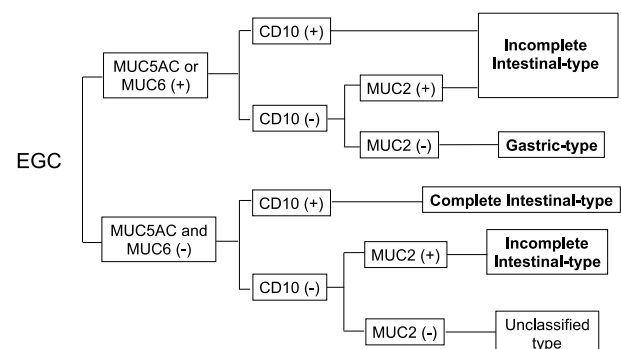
EGC

MUC5AC or MUC6 (+)

CD10 (+)

Incomplete Intestinal-type

CD10 (-)

MUC2 (+)

MUC2 (-)

Gastric-type

MUC5AC and MUC6 (-)

CD10 (+)

Complete Intestinal-type

CD10 (-)

MUC2 (+)

Incomplete Intestinal-type

MUC2 (-)

Unclassified type